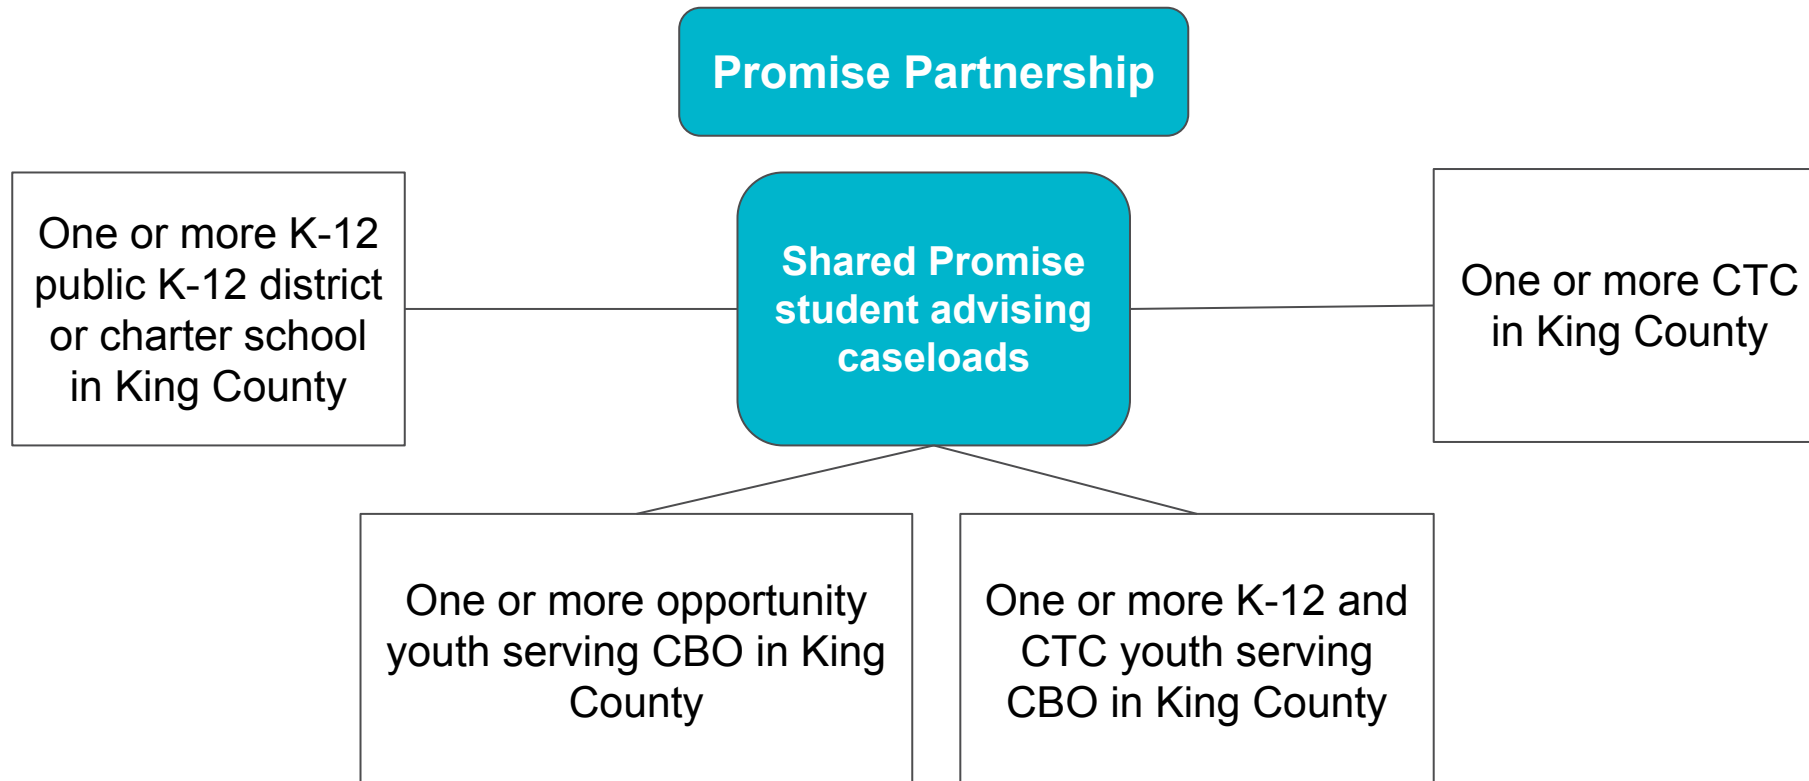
Promise Partnership

One or more K-12 public K-12 district or charter school in King County

Shared Promise student advising caseloads

One or more CTC in King County

One or more opportunity youth serving CBO in King County

One or more K-12 and CTC youth serving CBO in King County